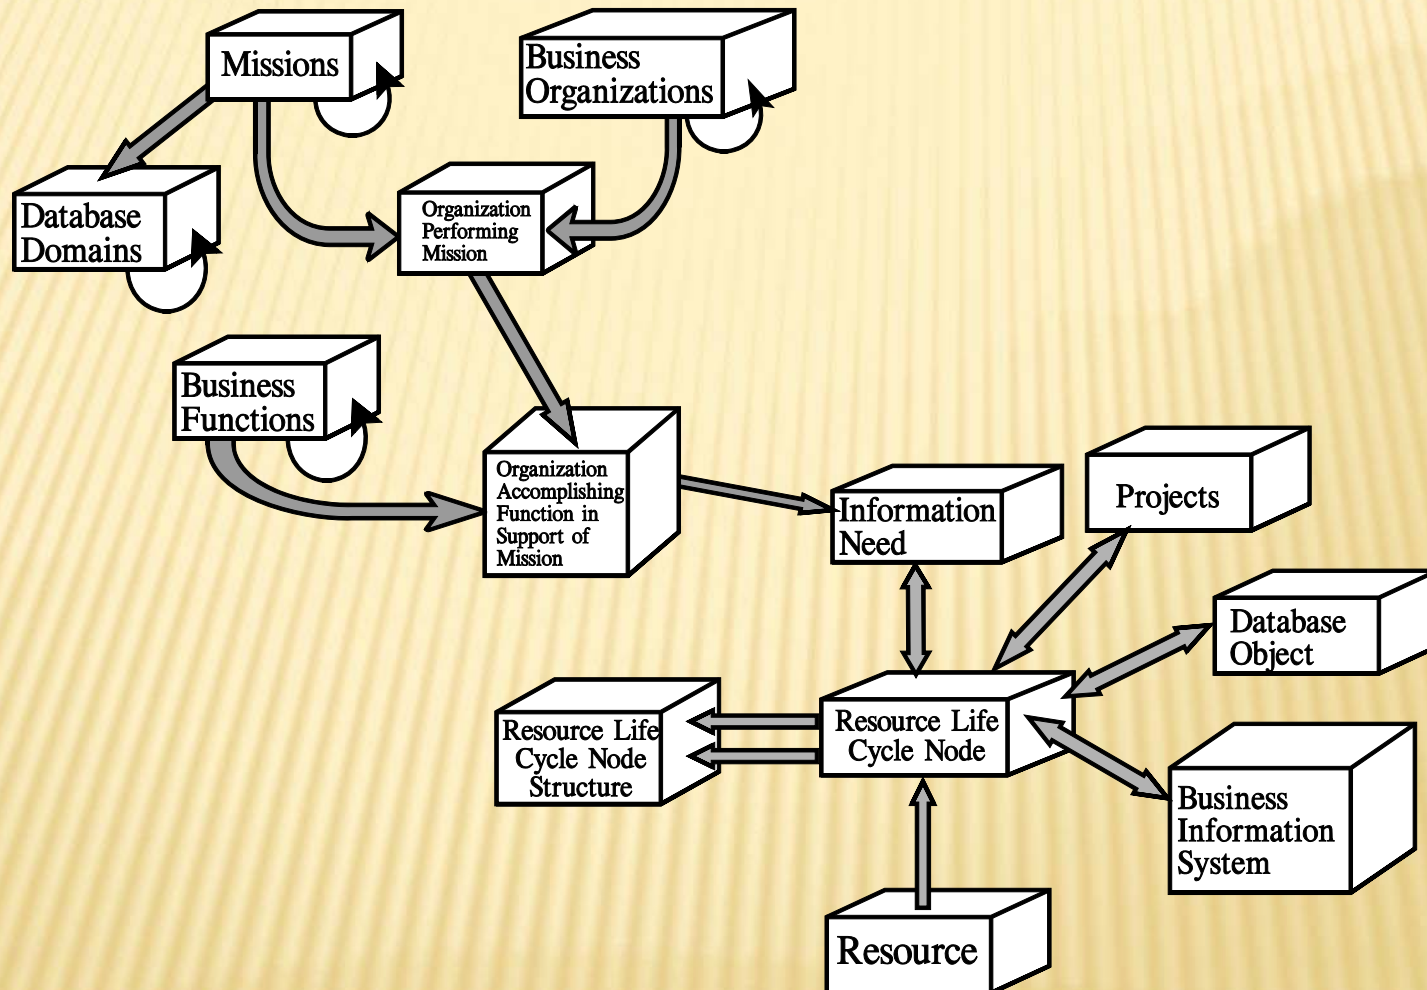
Missions

Business Organizations

Database Domains

Organization Performing Mission

Business Functions

Organization Accomplishing Function in Support of Mission

Information Need

Projects

Database Object

Resource Life Cycle Node Structure

Resource Life Cycle Node

Business Information System

Resource